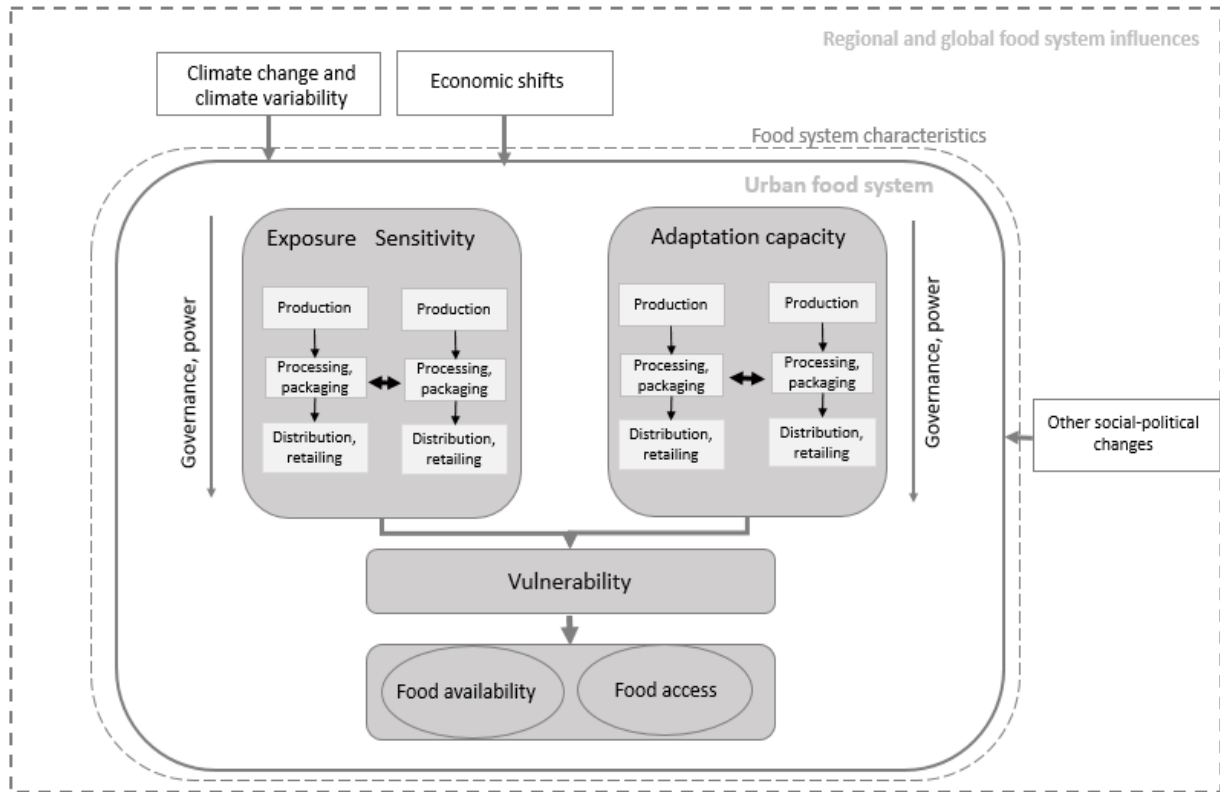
Regional and global food system influences

Climate change and climate variability

Economic shifts

Food system characteristics

Urban food system

Governance, power

Exposure Sensitivity

Production

Processing, packaging

Distribution, retailing

Production

Processing, packaging

Distribution, retailing

Adaptation capacity

Production

Processing, packaging

Distribution, retailing

Production

Processing, packaging

Distribution, retailing

Governance, power

Other social-political changes

Vulnerability

Food availability

Food access